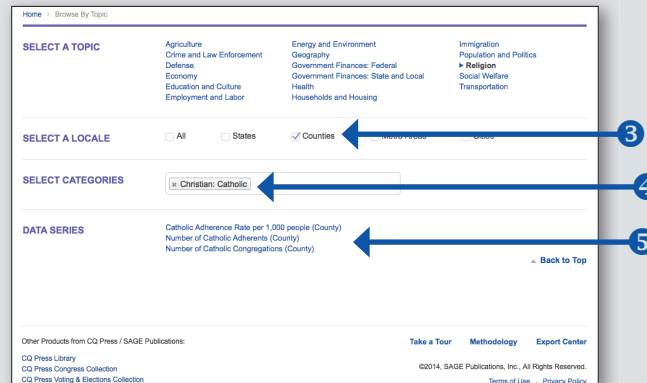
Home > Browse By Topic

SELECT A TOPIC

Agriculture
Crime and Law Enforcement
Defense
Economy
Education and Culture
Employment and Labor

Energy and Environment
Geography
Government Finances: Federal
Government Finances: State and Local
Health
Households and Housing

Immigration
Population and Politics
▸ Religion
Social Welfare
Transportation

SELECT A LOCALE

All
States
Counties
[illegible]
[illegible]

3

SELECT CATEGORIES

× Christian: Catholic

4

DATA SERIES

Catholic Adherence Rate per 1,000 people (County)
Number of Catholic Adherents (County)
Number of Catholic Congregations (County)

5

▲ Back to Top

Other Products from CQ Press / SAGE Publications:

CQ Press Library
CQ Press Congress Collection
CQ Press Voting & Elections Collection

Take a Tour
Methodology
Export Center

©2014, SAGE Publications, Inc., All Rights Reserved.

Terms of Use | Privacy Policy